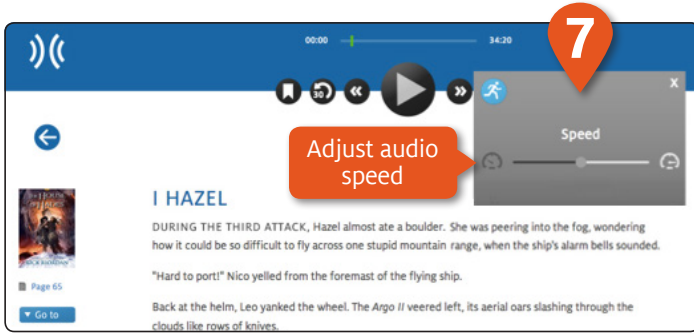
00:00

34:20

7

30

x

Speed

Adjust audio speed

I HAZEL

DURING THE THIRD ATTACK, Hazel almost ate a boulder. She was peering into the fog, wondering how it could be so difficult to fly across one stupid mountain range, when the ship's alarm bells sounded.

"Hard to port!" Nico yelled from the foremast of the flying ship.

Back at the helm, Leo yanked the wheel. The Argo II veered left, its aerial oars slashing through the clouds like rows of knives.

Page 65

Go to